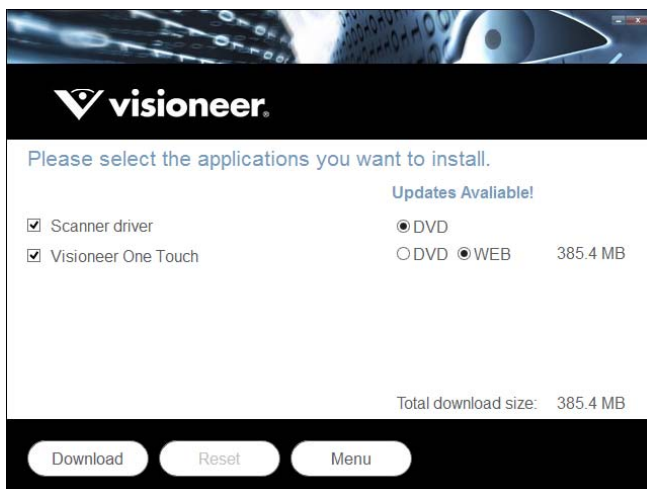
visioneer.

Please select the applications you want to install.

Updates Avaliable!

☑ Scanner driver ◉DVD

☑ Visioneer One Touch ○DVD ◉WEB 385.4 MB

Total download size: 385.4 MB

Download Reset Menu